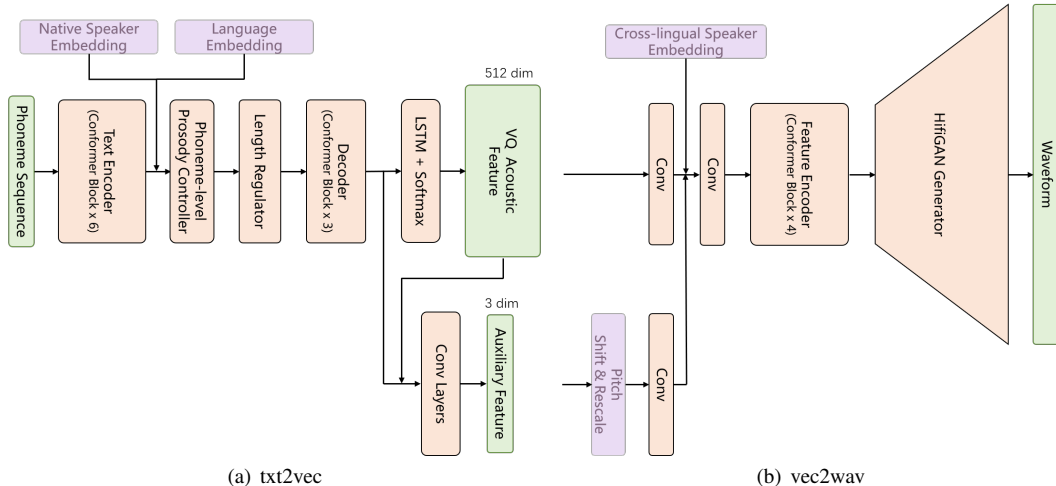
Native Speaker Embedding

Language Embedding

Phoneme Sequence

Text Encoder (Conformer Block x 6)

Phoneme-level Prosody Controller

Length Regulator

Decoder (Conformer Block x 3)

LSTM + Softmax

512 dim

VQ Acoustic Feature

3 dim

Conv Layers

Auxiliary Feature

Cross-lingual Speaker Embedding

Conv

Conv

Feature Encoder (Conformer Block x 4)

HifiGAN Generator

Waveform

Pitch Shift & Rescale

Conv

(a) txt2vec

(b) vec2wav